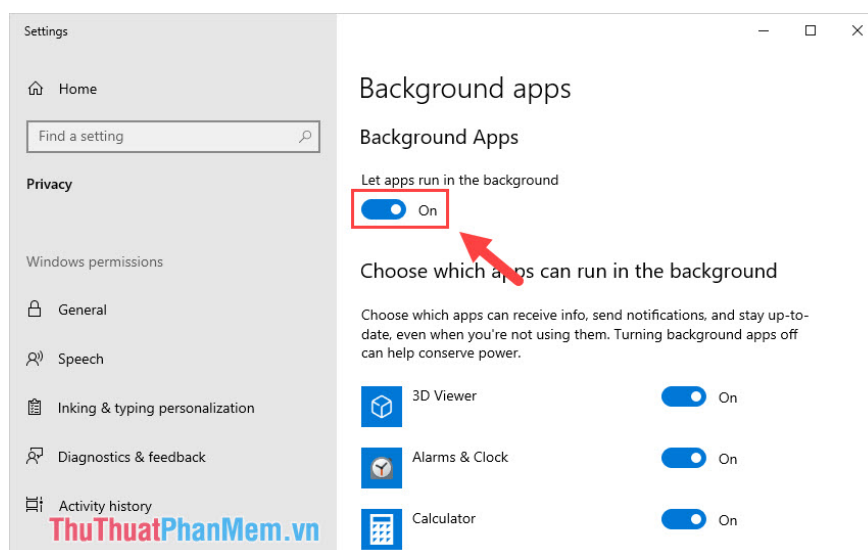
Settings

Home

Find a setting

Privacy

Windows permissions

General

Speech

Inking & typing personalization

Diagnostics & feedback

Activity history

Background apps

Background Apps

Let apps run in the background

On

Choose which a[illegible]ps can run in the background

Choose which apps can receive info, send notifications, and stay up-to-date, even when you're not using them. Turning background apps off can help conserve power.

3D Viewer On

Alarms & Clock On

Calculator On

ThuThuatPhanMem.vn